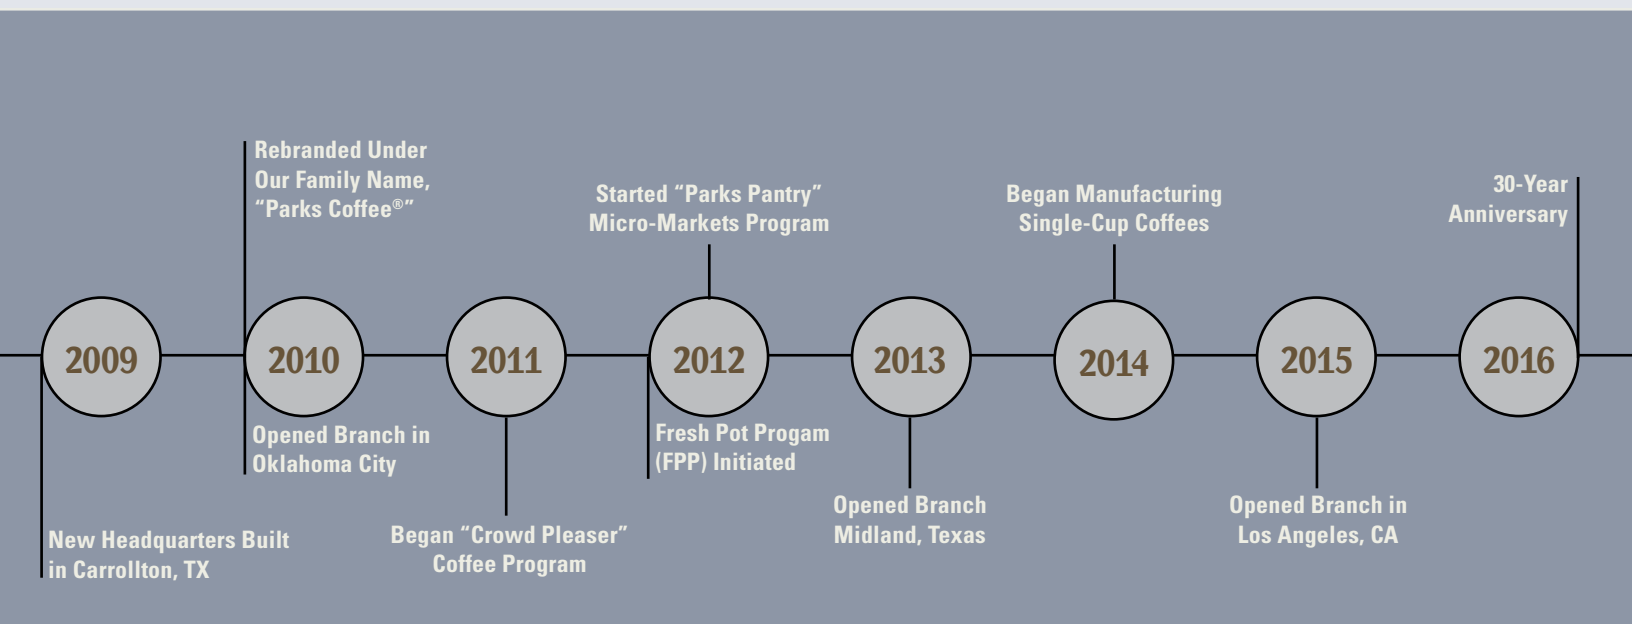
Rebranded Under Our Family Name, “Parks Coffee®”

Started “Parks Pantry” Micro-Markets Program

Began Manufacturing Single-Cup Coffees

30-Year Anniversary

2009

2010

2011

2012

2013

2014

2015

2016

Opened Branch in Oklahoma City

Fresh Pot Progam (FPP) Initiated

New Headquarters Built in Carrollton, TX

Began “Crowd Pleaser” Coffee Program

Opened Branch Midland, Texas

Opened Branch in Los Angeles, CA